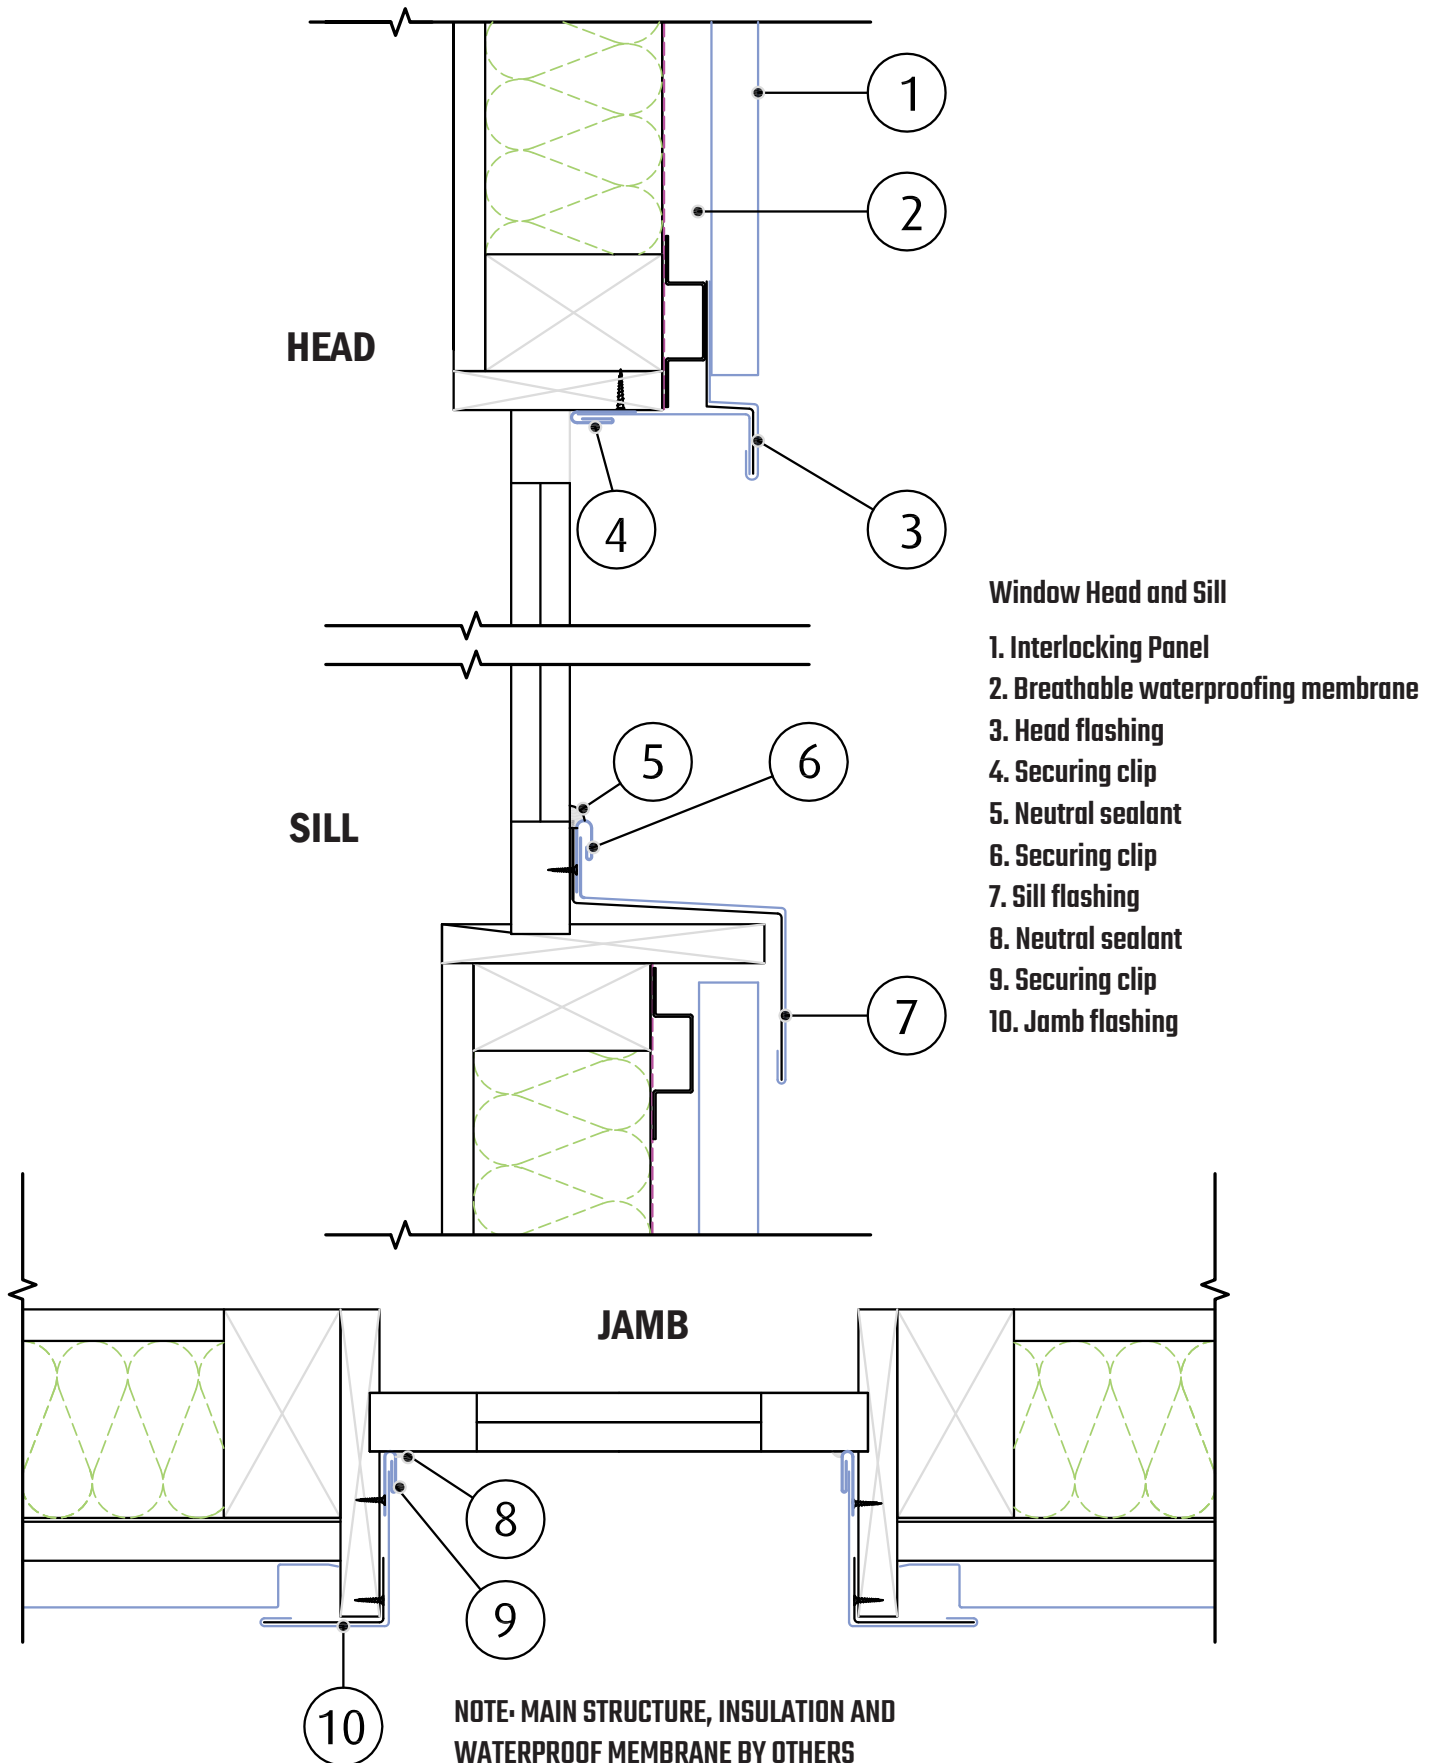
1

2

HEAD

4

3

Window Head and Sill

1. Interlocking Panel
2. Breathable waterproofing membrane
3. Head flashing
4. Securing clip
5. Neutral sealant
6. Securing clip
7. Sill flashing
8. Neutral sealant
9. Securing clip
10. Jamb flashing

5

6

SILL

7

JAMB

8

9

10

NOTE: MAIN STRUCTURE, INSULATION AND WATERPROOF MEMBRANE BY OTHERS